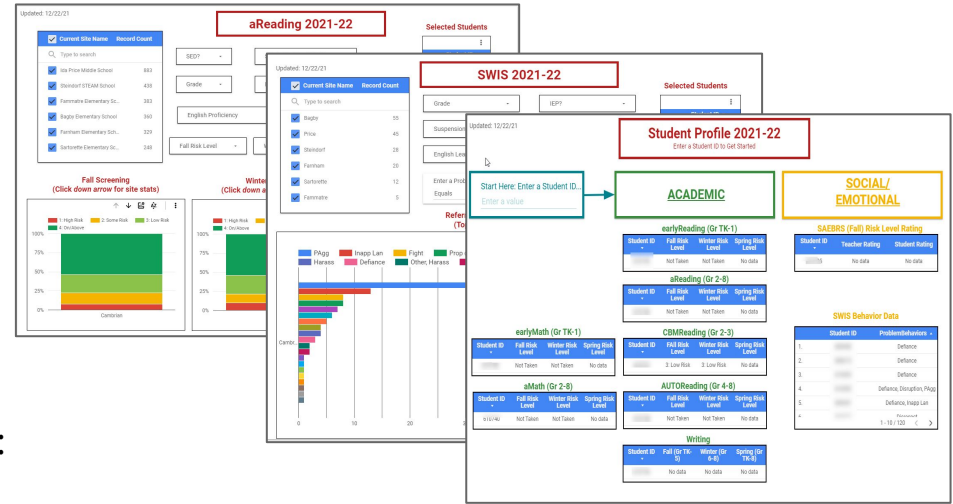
Updated: 12/22/21

aReading 2021-22

Selected Students

| Current Site Name | Record Count |
|---|---|
| Ida Price Middle School | 663 |
| Steindorf STEAM School | 430 |
| Fammatre Elementary Sc... | 383 |
| Bagby Elementary School | 360 |
| Farnham Elementary Sch... | 329 |
| Sartorette Elementary Sc... | 248 |

Type to search

SED?

Grade

English Proficiency

Fall Risk Level

Fall Screening
(Click down arrow for site stats)

Winter
(Click down a

1: High Risk 2: Some Risk 3: Low Risk 4: On/Above

100%
75%
50%
25%
0%

Cambrian

Updated: 12/22/21

SWIS 2021-22

Selected Students

| Current Site Name | Record Count |
|---|---|
| Bagby | 55 |
| Price | 45 |
| Steindorf | 28 |
| Farnham | 20 |
| Sartorette | 12 |
| Fammatre | 5 |

Type to search

Grade

IEP?

Suspension

English Lea

Enter a Prob

Equals

Refer
(To

PAgg Inapp Lan Fight Prop
Harass Defiance Other, Harass

Camb

0 10 20

Updated: 12/22/21

Student Profile 2021-22
Enter a Student ID to Get Started

Start Here: Enter a Student ID...
Enter a value

ACADEMIC

SOCIAL/ EMOTIONAL

earlyReading (Gr TK-1)

| Student ID | Fall Risk Level | Winter Risk Level | Spring Risk Level |
|---|---|---|---|
| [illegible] | Not Taken | Not Taken | No data |

aReading (Gr 2-8)

| Student ID | Fall Risk Level | Winter Risk Level | Spring Risk Level |
|---|---|---|---|
| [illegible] | Not Taken | Not Taken | No data |

CBMReading (Gr 2-3)

| Student ID | Fall Risk Level | Winter Risk Level | Spring Risk Level |
|---|---|---|---|
| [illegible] | 3: Low Risk | 3: Low Risk | No data |

AUTOReading (Gr 4-8)

| Student ID | Fall Risk Level | Winter Risk Level | Spring Risk Level |
|---|---|---|---|
| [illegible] | Not Taken | Not Taken | No data |

Writing

| Student ID | Fall (Gr TK-5) | Winter (Gr 6-8) | Spring (Gr TK-8) |
|---|---|---|---|
| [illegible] | No data | No data | No data |

earlyMath (Gr TK-1)

| Student ID | Fall Risk Level | Winter Risk Level | Spring Risk Level |
|---|---|---|---|
| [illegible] | Not Taken | Not Taken | No data |

aMath (Gr 2-8)

| Student ID | Fall Risk Level | Winter Risk Level | Spring Risk Level |
|---|---|---|---|
| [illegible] | Not Taken | Not Taken | No data |

SAEBRS (Fall) Risk Level Rating

| Student ID | Teacher Rating | Student Rating |
|---|---|---|
| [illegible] | No data | No data |

SWIS Behavior Data

| | Student ID | Problembehaviors |
|---|---|---|
| 1. | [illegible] | Defiance |
| 2. | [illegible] | Defiance |
| 3. | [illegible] | Defiance |
| 4. | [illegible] | Defiance, Disruption, PAgg |
| 5. | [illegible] | Defiance, Inapp Lan |

1 - 10 / 120